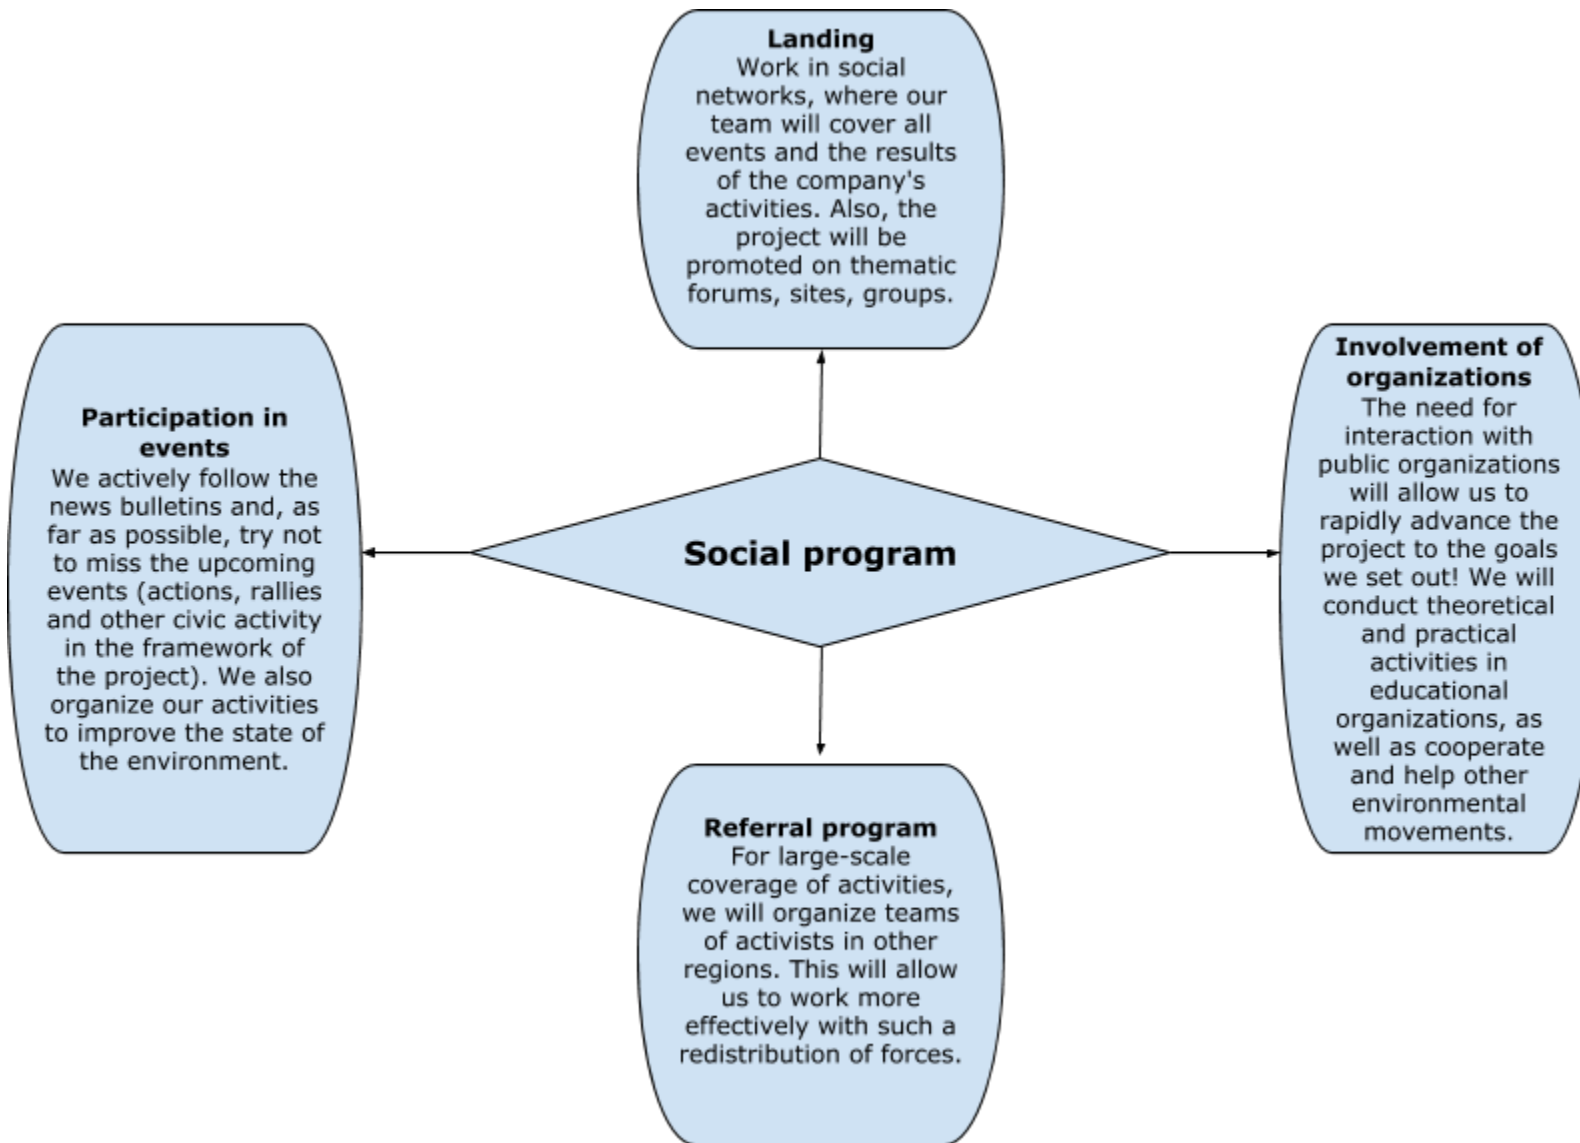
**Landing**
Work in social networks, where our team will cover all events and the results of the company's activities. Also, the project will be promoted on thematic forums, sites, groups.

**Participation in events**
We actively follow the news bulletins and, as far as possible, try not to miss the upcoming events (actions, rallies and other civic activity in the framework of the project). We also organize our activities to improve the state of the environment.

**Social program**

**Involvement of organizations**
The need for interaction with public organizations will allow us to rapidly advance the project to the goals we set out! We will conduct theoretical and practical activities in educational organizations, as well as cooperate and help other environmental movements.

**Referral program**
For large-scale coverage of activities, we will organize teams of activists in other regions. This will allow us to work more effectively with such a redistribution of forces.